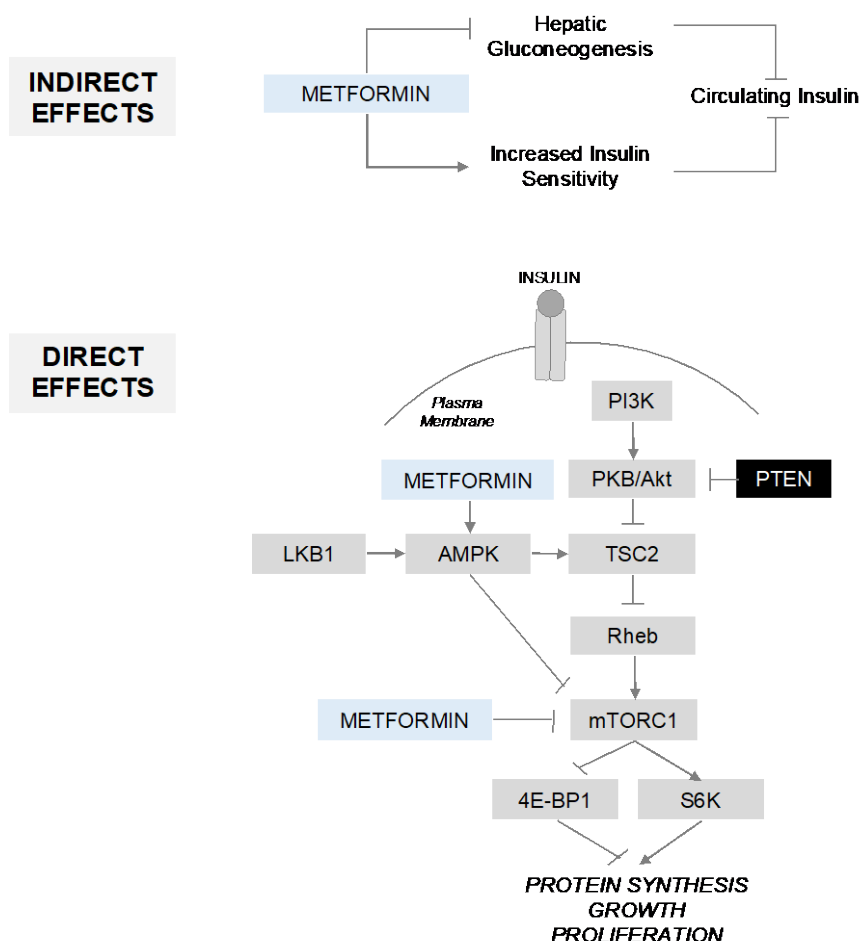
INDIRECT EFFECTS

METFORMIN

Hepatic Gluconeogenesis

Increased Insulin Sensitivity

Circulating Insulin

DIRECT EFFECTS

INSULIN

Plasma Membrane

PI3K

METFORMIN

PKB/Akt

PTEN

LKB1

AMPK

TSC2

Rheb

METFORMIN

mTORC1

4E-BP1

S6K

PROTEIN SYNTHESIS
GROWTH
PROLIFERATION